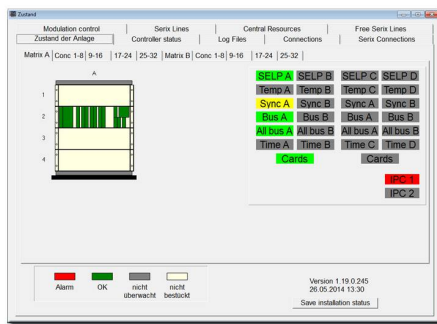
Zustand

Modulation control | Serix Lines | Central Resources | Free Serix Lines
Zustand der Anlage | Controller status | Log Files | Connections | Serix Connections

Matrix A | Conc 1-8 | 9-16 | 17-24 | 25-32 | Matrix B | Conc 1-8 | 9-16 | 17-24 | 25-32

A

1
2
3
4

| SELP A | SELP B | SELP C | SELP D |
|---|---|---|---|
| Temp A | Temp B | Temp C | Temp D |
| Sync A | Sync B | Sync A | Sync B |
| Bus A | Bus B | Bus A | Bus B |
| All bus A | All bus B | All bus A | All bus B |
| Time A | Time B | Time C | Time D |

Cards
Cards

IPC 1
IPC 2

Alarm
OK
nicht überwacht
nicht bestückt

Version 1.19.0.245
26.05.2014 13:30
Save installation status